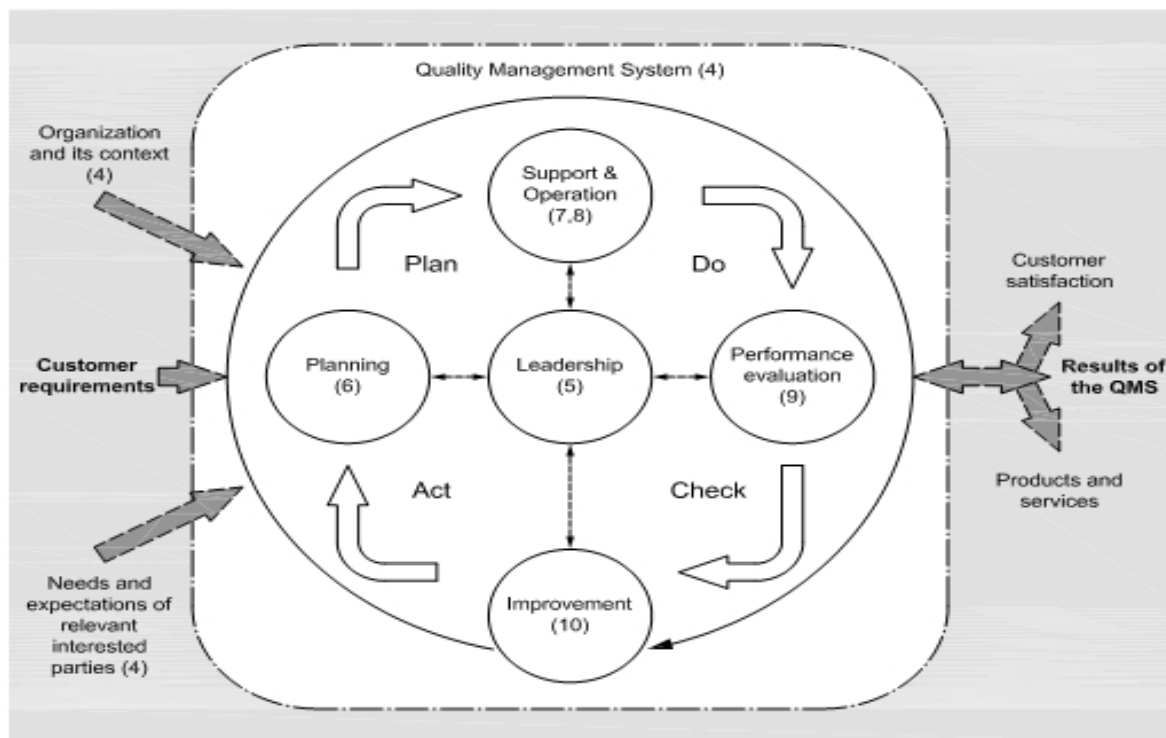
Quality Management System (4)

Organization and its context (4)

Customer requirements

Needs and expectations of relevant interested parties (4)

Support & Operation (7,8)

Plan

Do

Planning (6)

Leadership (5)

Performance evaluation (9)

Act

Check

Improvement (10)

Customer satisfaction

Results of the QMS

Products and services